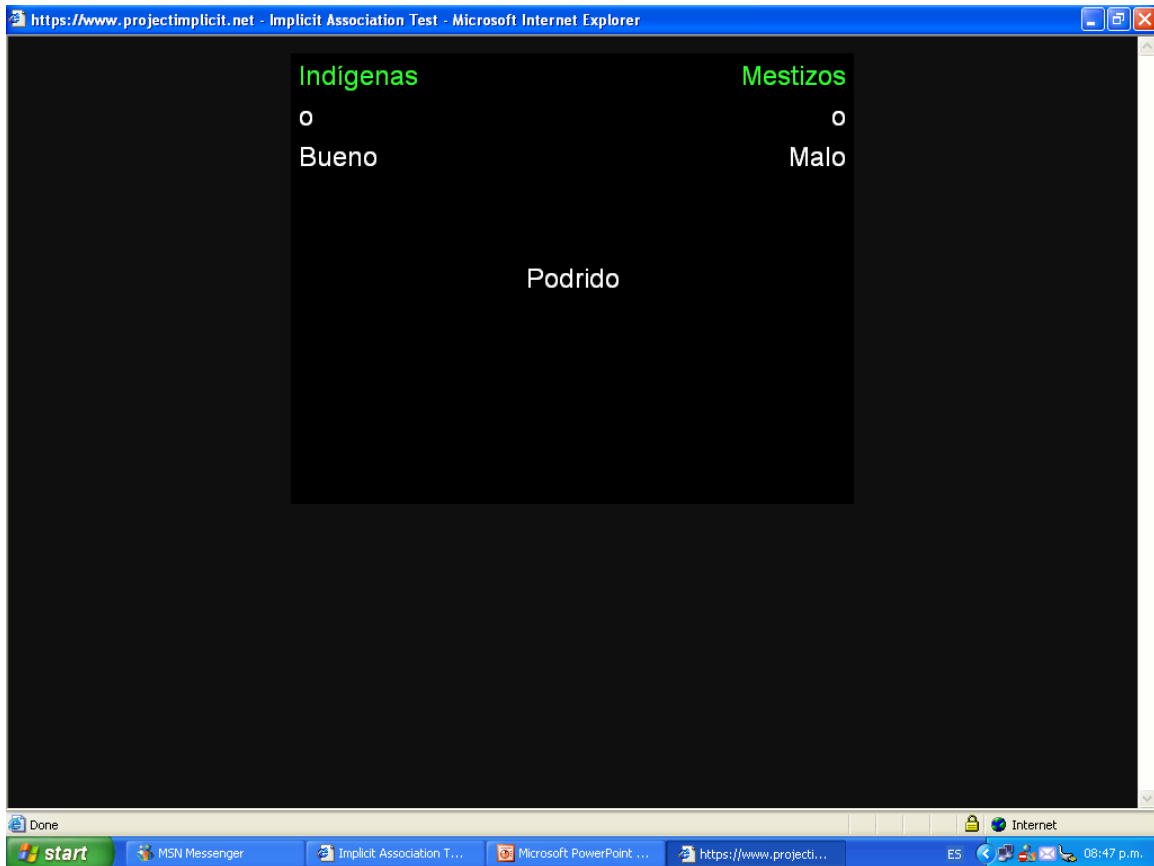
https://www.projectimplicit.net - Implicit Association Test - Microsoft Internet Explorer

Indígenas
o
Bueno

Mestizos
o
Malo

Podrido

Done

Internet

start

MSN Messenger

Implicit Association T...

Microsoft PowerPoint ...

https://www.projecti...

ES

08:47 p.m.